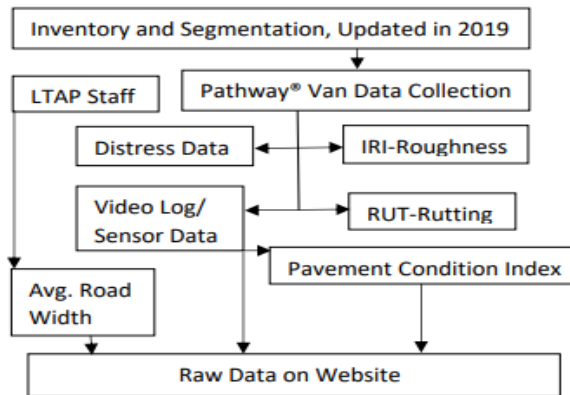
Inventory and Segmentation, Updated in 2019

LTAP Staff

Pathway® Van Data Collection

Distress Data

IRI-Roughness

Video Log/ Sensor Data

RUT-Rutting

Pavement Condition Index

Avg. Road Width

Raw Data on Website